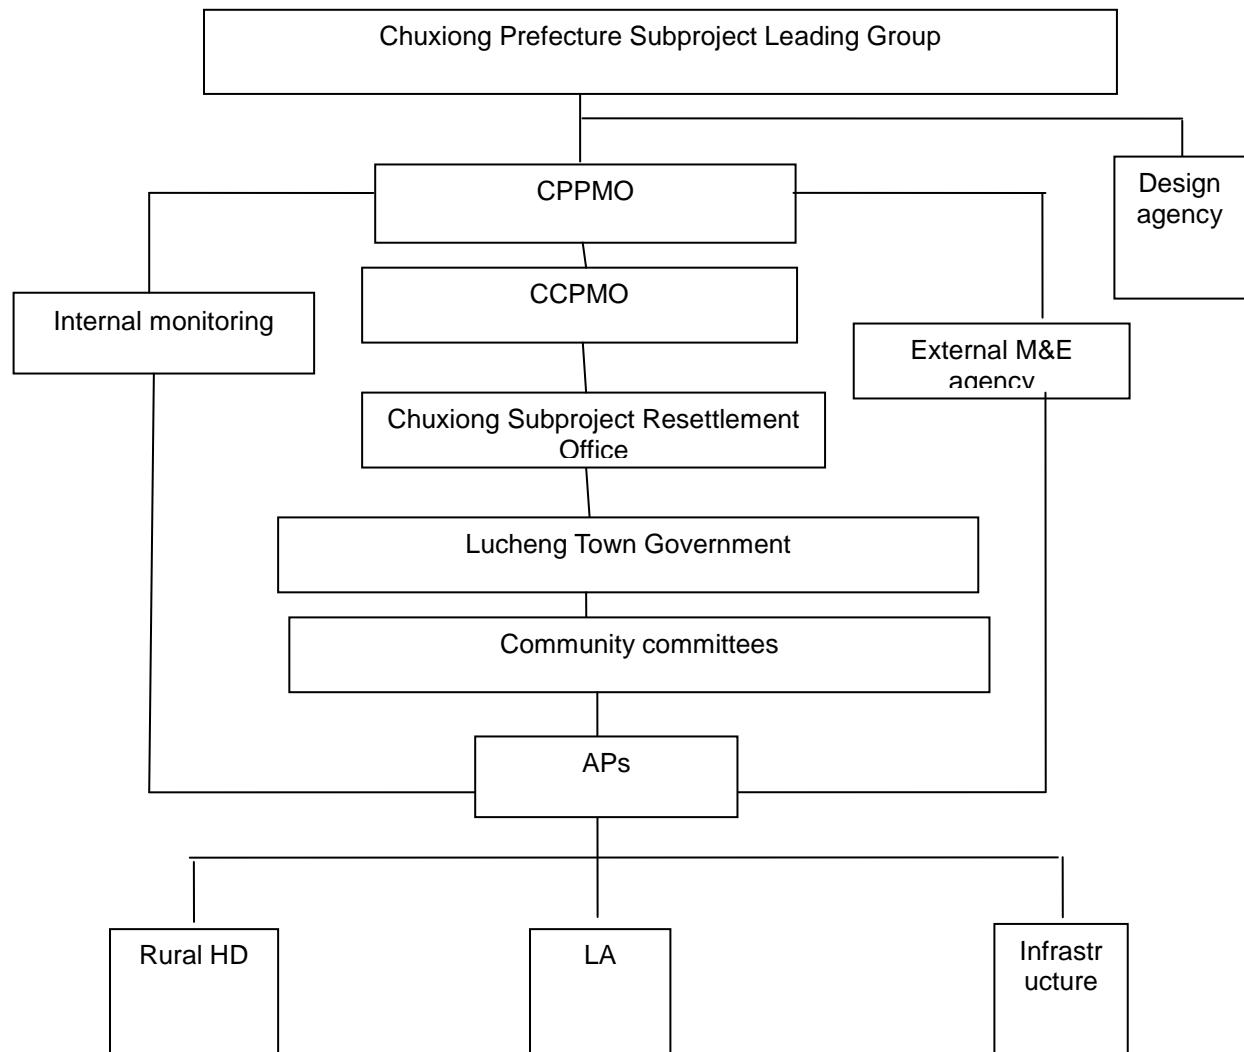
Chuxiong Prefecture Subproject Leading Group

Design agency

CPPMO

CCPMO

Internal monitoring

External M&E agency

Chuxiong Subproject Resettlement Office

Lucheng Town Government

Community committees

APs

Rural HD

LA

Infrastr ucture